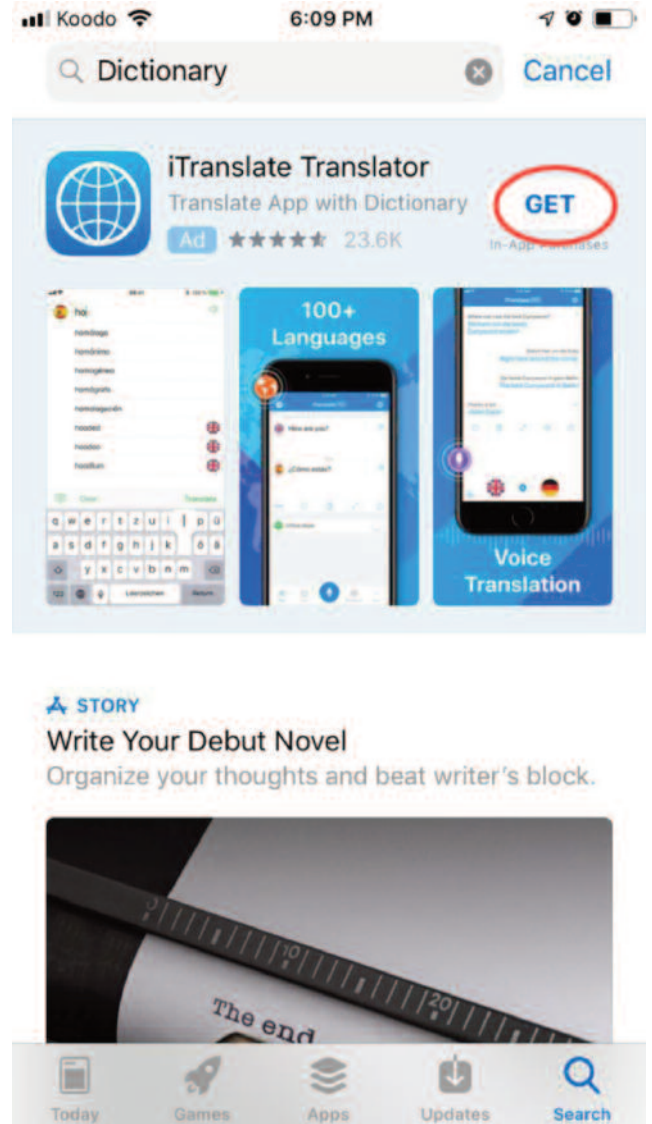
Koodo 6:09 PM

Dictionary Cancel

iTranslate Translator
Translate App with Dictionary
Ad ★★★★★ 23.6K
GET
In-App Purchases

ho
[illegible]
q w e r t z u i o p ü
a s d f g h j k l ö ä
y x c v b n m
Leerzeichen

100+ Languages
How are you?
¿Cómo estás?

Voice Translation

STORY
Write Your Debut Novel
Organize your thoughts and beat writer's block.

10 20
The end

Today Games Apps Updates Search